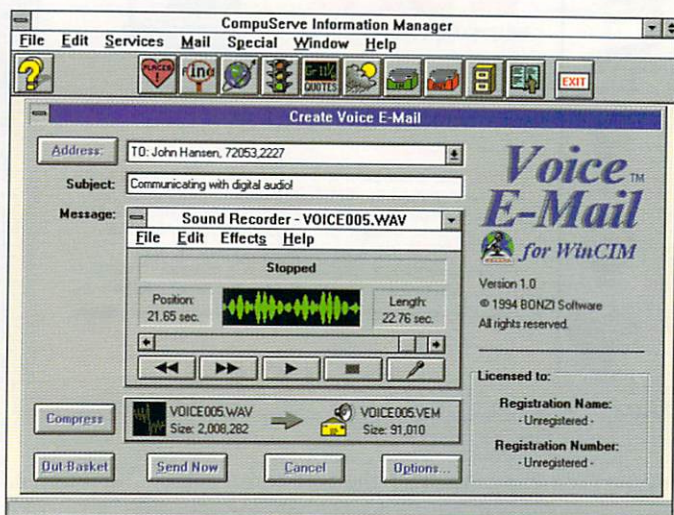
CompuServe Information Manager
File Edit Services Mail Special Window Help

PLACES
QUOTES
EXIT

Create Voice E-Mail

Address:
TO: John Hansen, 72053,2227
Subject:
Communicating with digital audio!
Message:

Sound Recorder - VOICE005.WAV
File Edit Effects Help
Stopped
Position:
21.65 sec.
Length:
22.76 sec.

Voice™
E-Mail
for WinCIM
Version 1.0
© 1994 BONZI Software
All rights reserved.

Compress
VOICE005.WAV
Size: 2,008,282
VOICE005.VEM
Size: 91,010

Licensed to:
Registration Name:
- Unregistered -
Registration Number:
- Unregistered -

Out-Basket
Send Now
Cancel
Options...